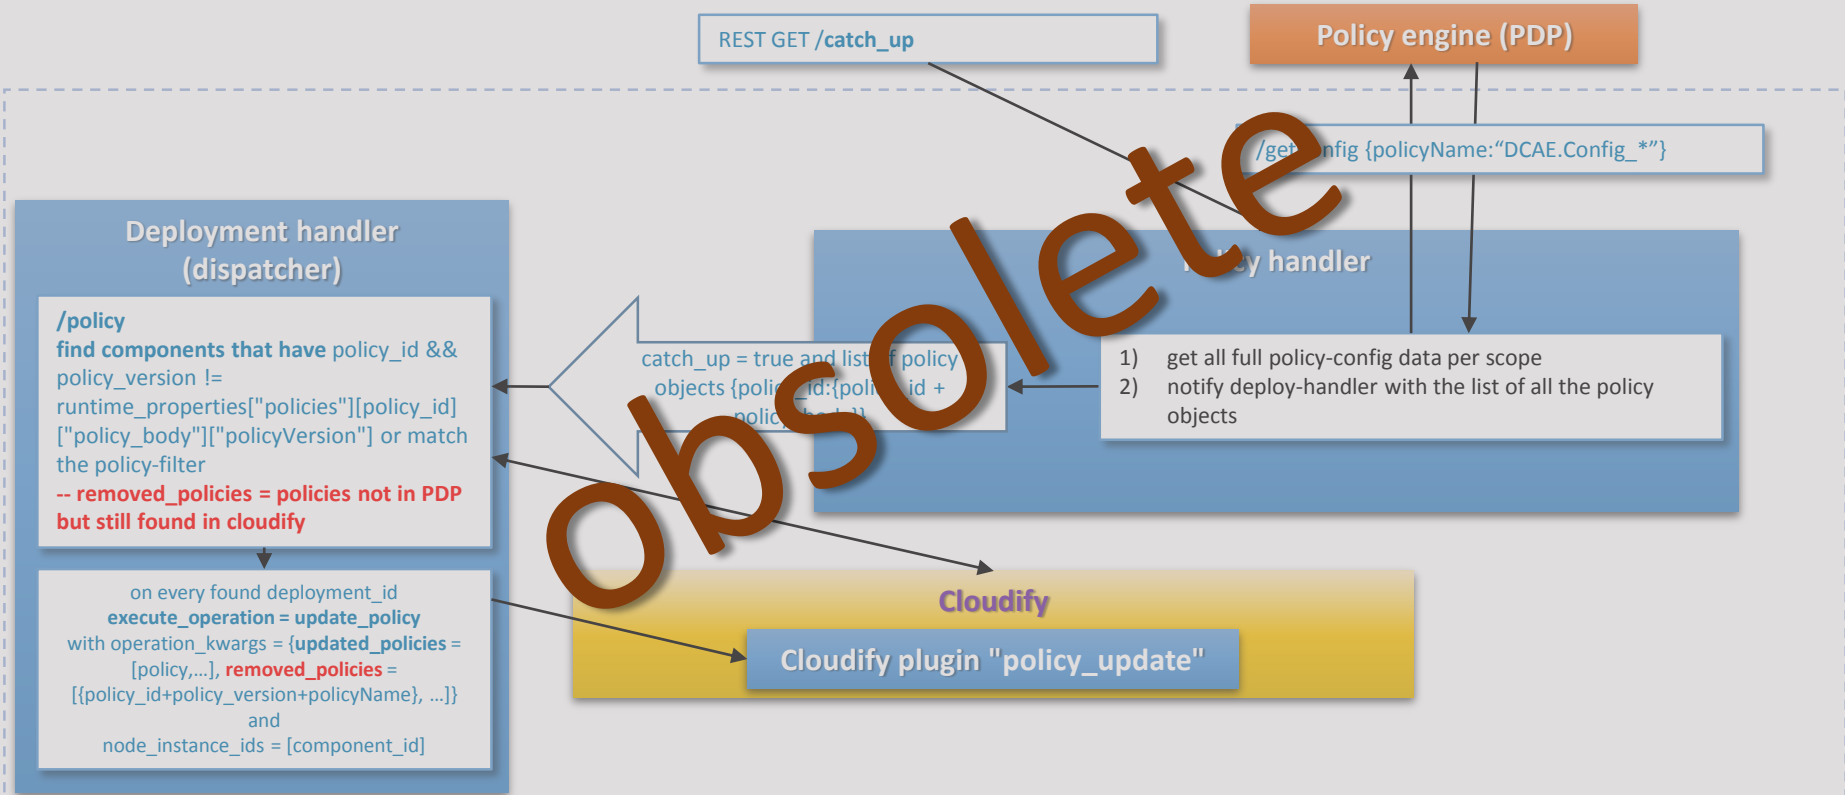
REST GET /catch_up

Policy engine (PDP)

/get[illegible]nfig {policyName:“DCAE.Config_*”}

obsolete

Deployment handler (dispatcher)

/policy
find components that have policy_id && policy_version != runtime_properties["policies"][policy_id]["policy_body"]["policyVersion"] or match the policy-filter
-- removed_policies = policies not in PDP but still found in cloudify

on every found deployment_id
execute_operation = update_policy
with operation_kwargs = {updated_policies = [policy,...], removed_policies = [{policy_id+policy_version+policyName}, ...]}
and
node_instance_ids = [component_id]

catch_up = true and list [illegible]f policy objects {polic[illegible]id:{poli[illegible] id + polic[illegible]}}

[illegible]y handler

1) get all full policy-config data per scope
2) notify deploy-handler with the list of all the policy objects

Cloudify

Cloudify plugin "policy_update"